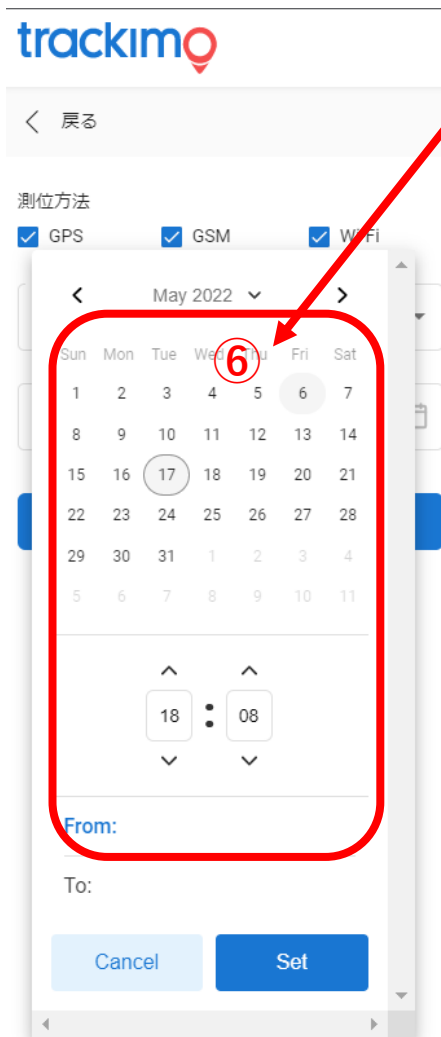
trackimo

戻る

測位方法

GPS GSM WiFi

May 2022

⑥

| Sun | Mon | Tue | Wed | Thu | Fri | Sat |
|---|---|---|---|---|---|---|
| 1 | 2 | 3 | 4 | 5 | 6 | 7 |
| 8 | 9 | 10 | 11 | 12 | 13 | 14 |
| 15 | 16 | 17 | 18 | 19 | 20 | 21 |
| 22 | 23 | 24 | 25 | 26 | 27 | 28 |
| 29 | 30 | 31 | 1 | 2 | 3 | 4 |
| 5 | 6 | 7 | 8 | 9 | 10 | 11 |

18 : 08

From:

To:

Cancel

Set